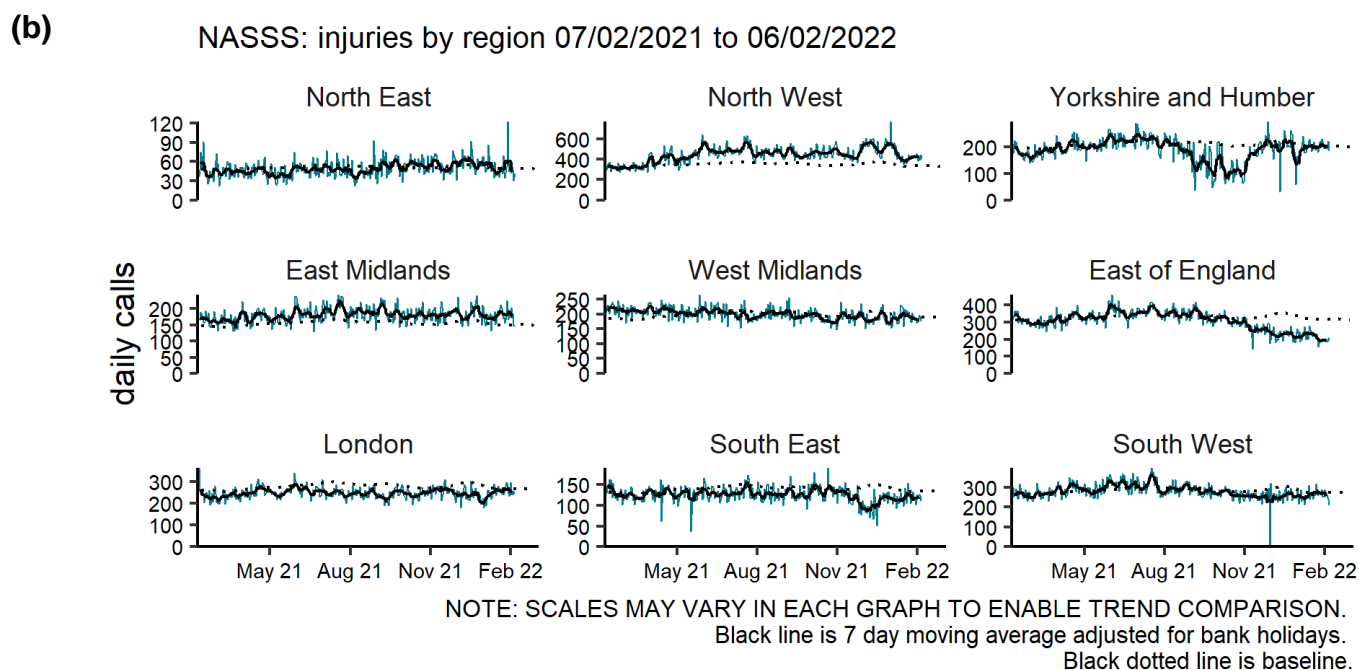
(b)

NASSS: injuries by region 07/02/2021 to 06/02/2022

North East
120
90
60
30
0

North West
600
400
200
0

Yorkshire and Humber
200
100
0

daily calls

East Midlands
200
150
100
50
0

West Midlands
250
200
150
100
50
0

East of England
400
300
200
100
0

London
300
200
100
0
May 21 Aug 21 Nov 21 Feb 22

South East
150
100
50
0
May 21 Aug 21 Nov 21 Feb 22

South West
300
200
100
0
May 21 Aug 21 Nov 21 Feb 22

NOTE: SCALES MAY VARY IN EACH GRAPH TO ENABLE TREND COMPARISON.
Black line is 7 day moving average adjusted for bank holidays.
Black dotted line is baseline.